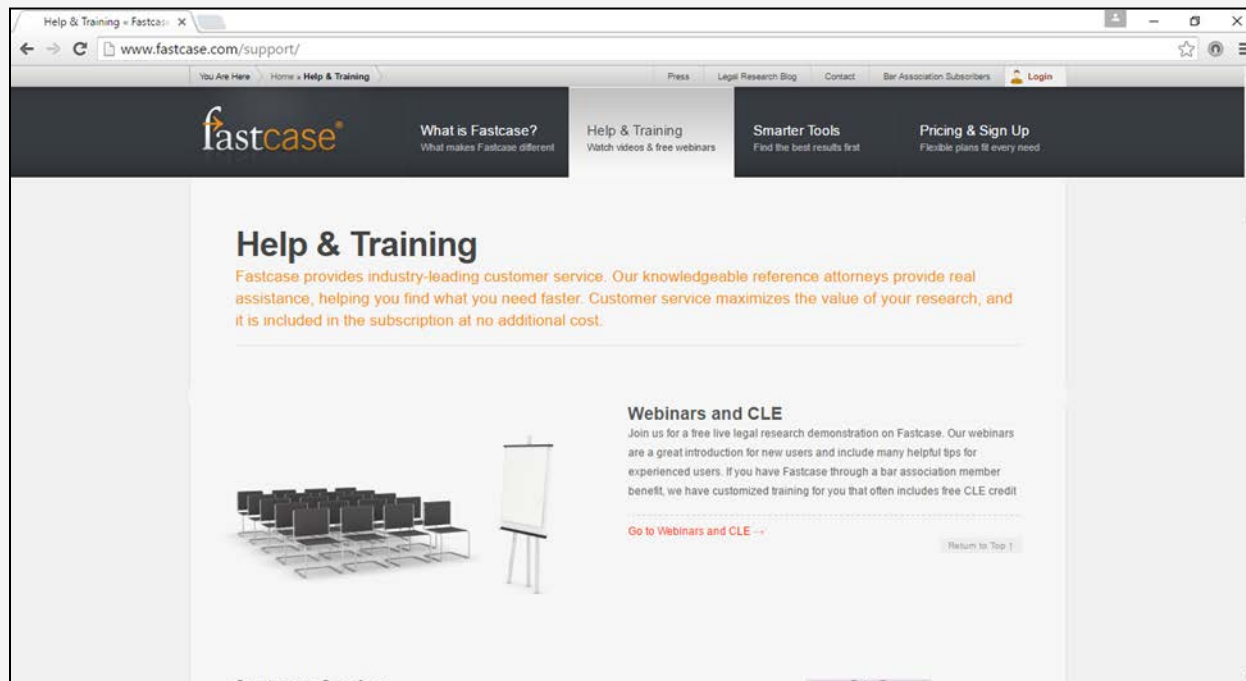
Help & Training « Fastcas ×

www.fastcase.com/support/

You Are Here Home » Help & Training

Press Legal Research Blog Contact Bar Association Subscribers Login

fastcase

What is Fastcase?
What makes Fastcase different

Help & Training
Watch videos & free webinars

Smarter Tools
Find the best results first

Pricing & Sign Up
Flexible plans fit every need

Help & Training

Fastcase provides industry-leading customer service. Our knowledgeable reference attorneys provide real assistance, helping you find what you need faster. Customer service maximizes the value of your research, and it is included in the subscription at no additional cost.

Webinars and CLE

Join us for a free live legal research demonstration on Fastcase. Our webinars are a great introduction for new users and include many helpful tips for experienced users. If you have Fastcase through a bar association member benefit, we have customized training for you that often includes free CLE credit

Go to Webinars and CLE →

Return to Top ↑